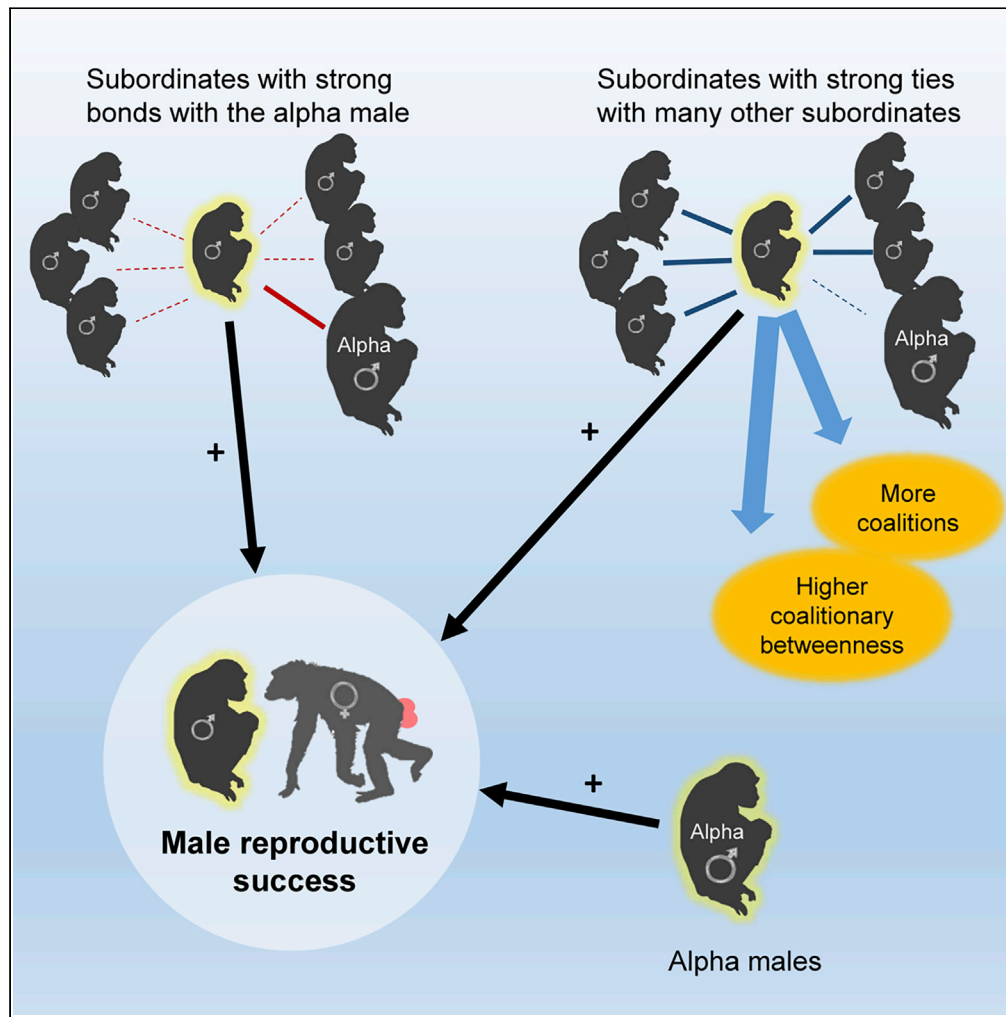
Subordinates with strong bonds with the alpha male

Subordinates with strong ties with many other subordinates

♂ ♂ ♂ ♂ ♂ ♂

Alpha ♂

♂ ♂ ♂ ♂ ♂ ♂

Alpha ♂

+

+

More coalitions

Higher coalitionary betweenness

♂ ♀

Male reproductive success

+

Alpha ♂

Alpha males